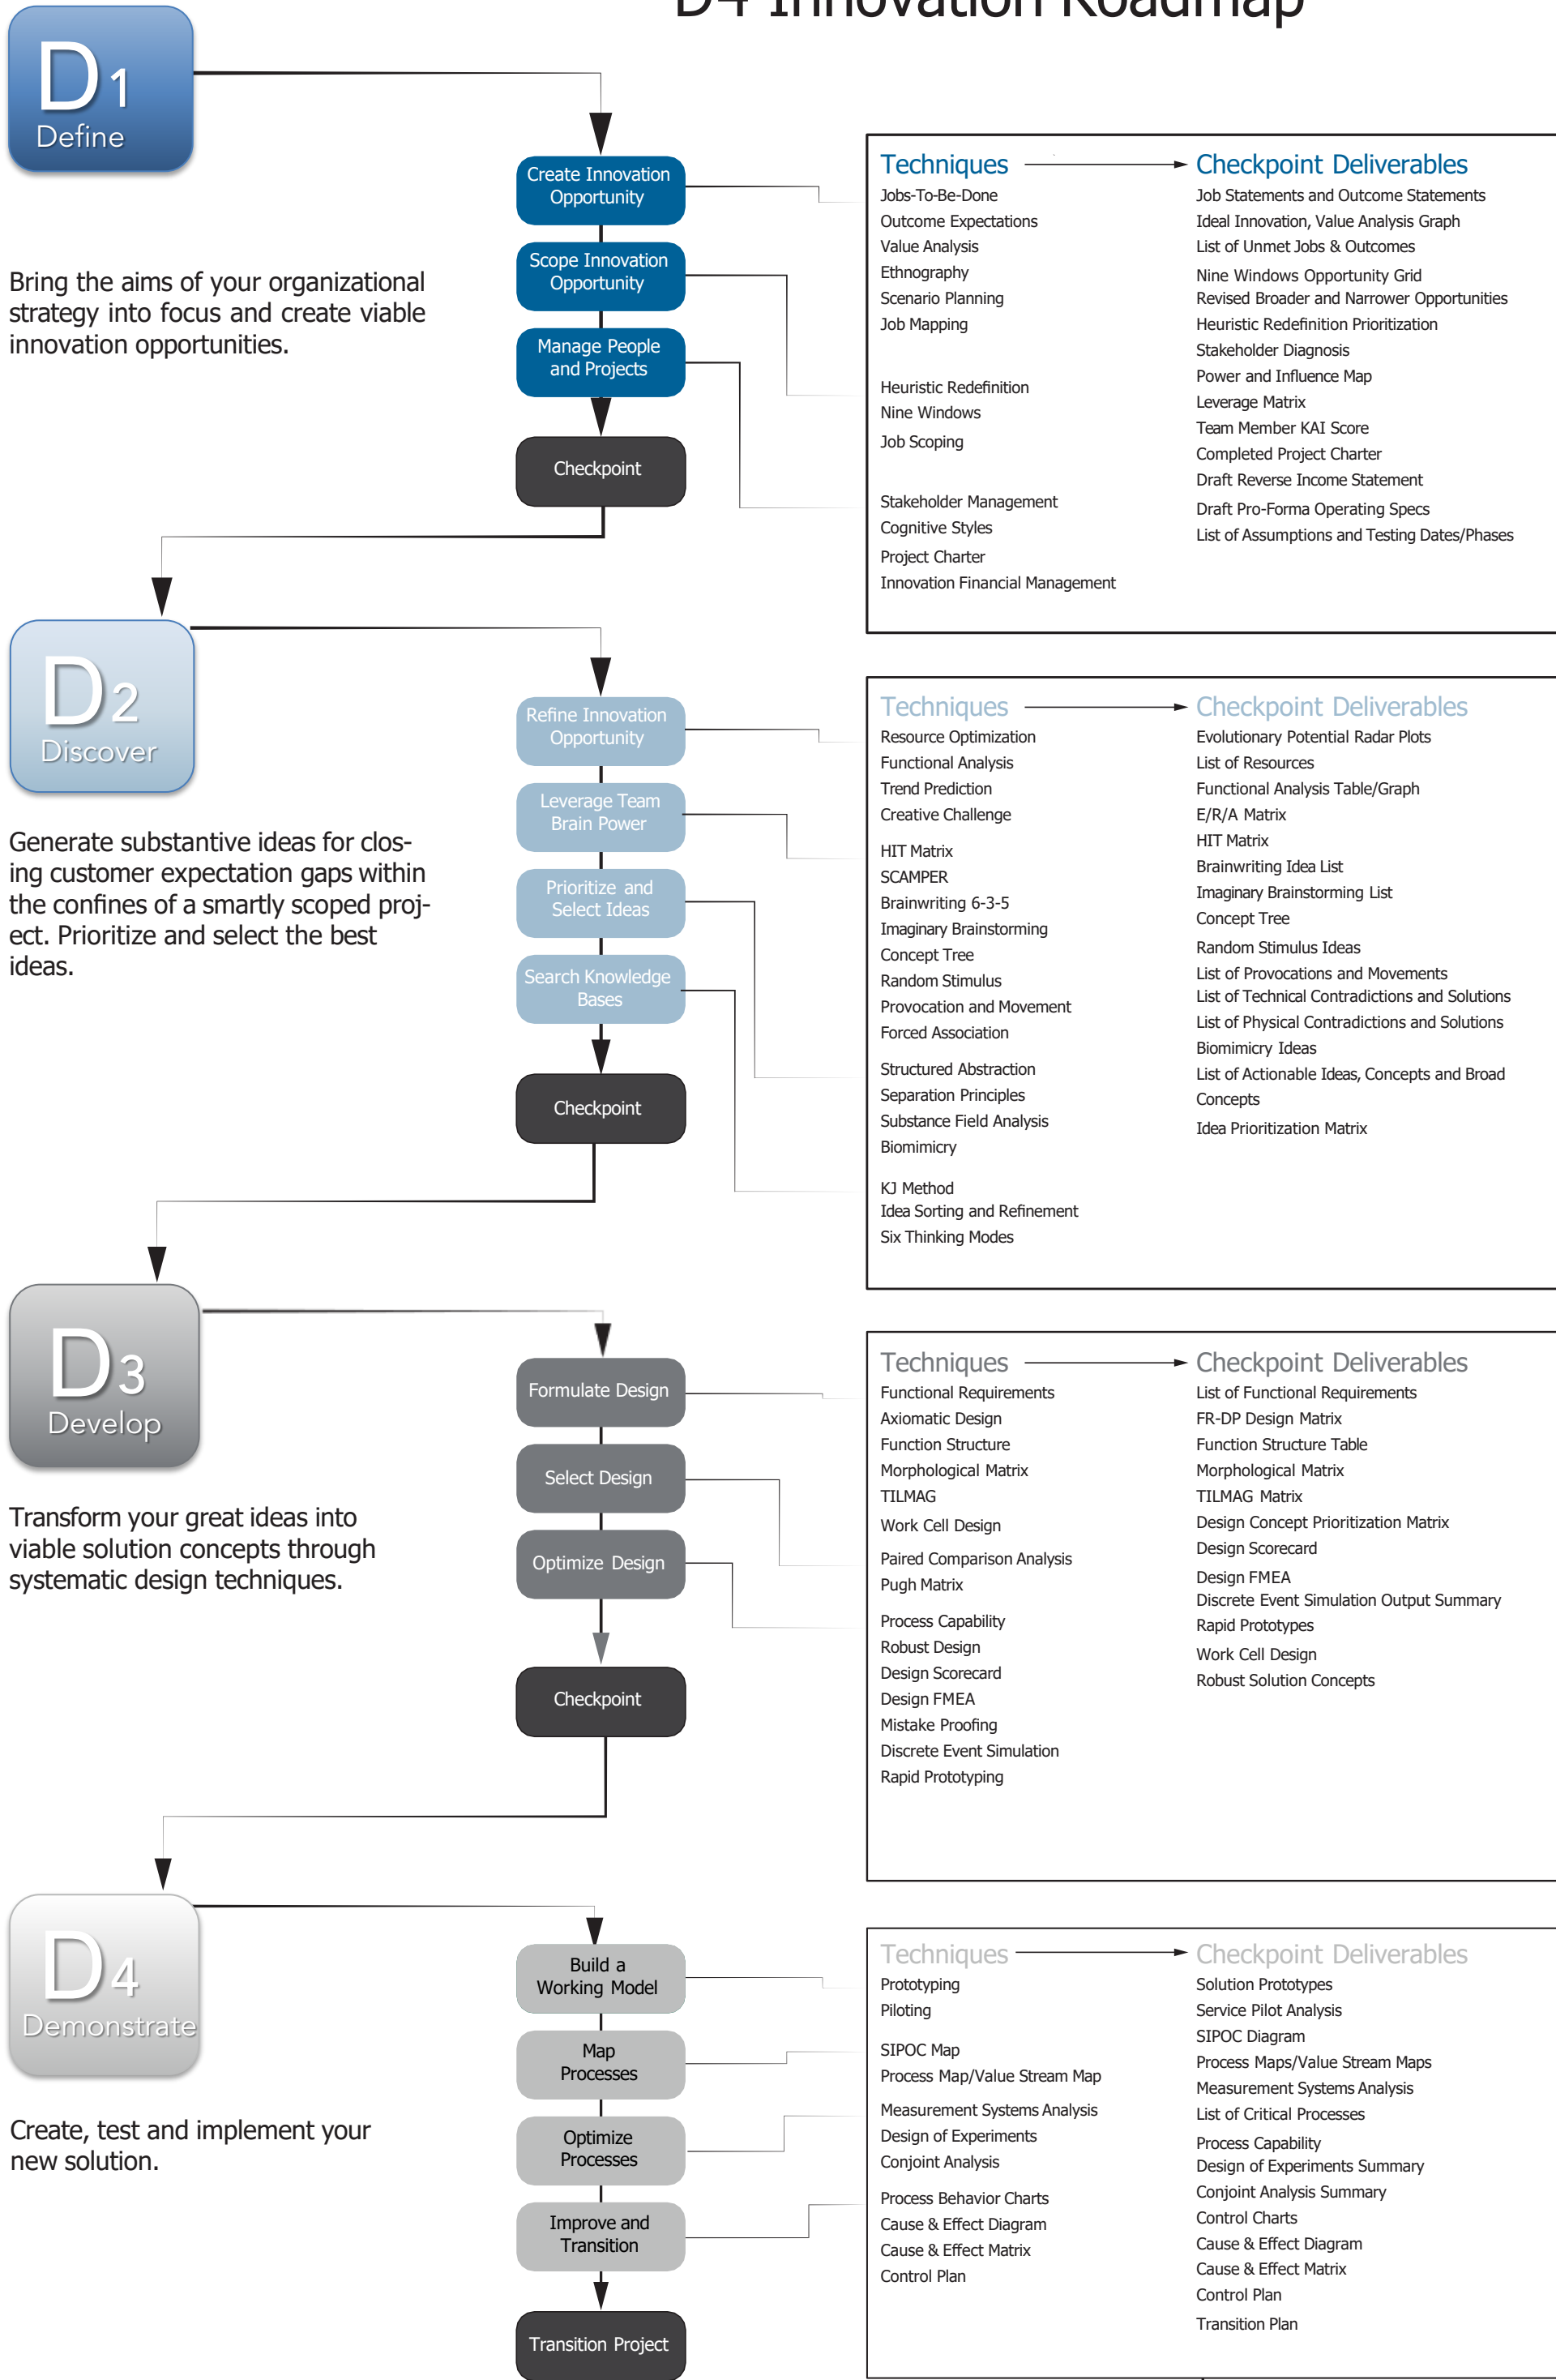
D4 Innovation Roadmap

D1
Define

Bring the aims of your organizational strategy into focus and create viable innovation opportunities.

Create Innovation Opportunity
Scope Innovation Opportunity
Manage People and Projects
Checkpoint

Techniques
Jobs-To-Be-Done
Outcome Expectations
Value Analysis
Ethnography
Scenario Planning
Job Mapping

Heuristic Redefinition
Nine Windows
Job Scoping

Stakeholder Management
Cognitive Styles
Project Charter
Innovation Financial Management

Checkpoint Deliverables
Job Statements and Outcome Statements
Ideal Innovation, Value Analysis Graph
List of Unmet Jobs & Outcomes
Nine Windows Opportunity Grid
Revised Broader and Narrower Opportunities
Heuristic Redefinition Prioritization
Stakeholder Diagnosis
Power and Influence Map
Leverage Matrix
Team Member KAI Score
Completed Project Charter
Draft Reverse Income Statement
Draft Pro-Forma Operating Specs
List of Assumptions and Testing Dates/Phases

D2
Discover

Generate substantive ideas for closing customer expectation gaps within the confines of a smartly scoped project. Prioritize and select the best ideas.

Refine Innovation Opportunity
Leverage Team Brain Power
Prioritize and Select Ideas
Search Knowledge Bases
Checkpoint

Techniques
Resource Optimization
Functional Analysis
Trend Prediction
Creative Challenge
HIT Matrix
SCAMPER
Brainwriting 6-3-5
Imaginary Brainstorming
Concept Tree
Random Stimulus
Provocation and Movement
Forced Association
Structured Abstraction
Separation Principles
Substance Field Analysis
Biomimicry
KJ Method
Idea Sorting and Refinement
Six Thinking Modes

Checkpoint Deliverables
Evolutionary Potential Radar Plots
List of Resources
Functional Analysis Table/Graph
E/R/A Matrix
HIT Matrix
Brainwriting Idea List
Imaginary Brainstorming List
Concept Tree
Random Stimulus Ideas
List of Provocations and Movements
List of Technical Contradictions and Solutions
List of Physical Contradictions and Solutions
Biomimicry Ideas
List of Actionable Ideas, Concepts and Broad Concepts
Idea Prioritization Matrix

D3
Develop

Transform your great ideas into viable solution concepts through systematic design techniques.

Formulate Design
Select Design
Optimize Design
Checkpoint

Techniques
Functional Requirements
Axiomatic Design
Function Structure
Morphological Matrix
TILMAG
Work Cell Design
Paired Comparison Analysis
Pugh Matrix
Process Capability
Robust Design
Design Scorecard
Design FMEA
Mistake Proofing
Discrete Event Simulation
Rapid Prototyping

Checkpoint Deliverables
List of Functional Requirements
FR-DP Design Matrix
Function Structure Table
Morphological Matrix
TILMAG Matrix
Design Concept Prioritization Matrix
Design Scorecard
Design FMEA
Discrete Event Simulation Output Summary
Rapid Prototypes
Work Cell Design
Robust Solution Concepts

D4
Demonstrate

Create, test and implement your new solution.

Build a Working Model
Map Processes
Optimize Processes
Improve and Transition
Transition Project

Techniques
Prototyping
Piloting
SIPOC Map
Process Map/Value Stream Map
Measurement Systems Analysis
Design of Experiments
Conjoint Analysis
Process Behavior Charts
Cause & Effect Diagram
Cause & Effect Matrix
Control Plan

Checkpoint Deliverables
Solution Prototypes
Service Pilot Analysis
SIPOC Diagram
Process Maps/Value Stream Maps
Measurement Systems Analysis
List of Critical Processes
Process Capability
Design of Experiments Summary
Conjoint Analysis Summary
Control Charts
Cause & Effect Diagram
Cause & Effect Matrix
Control Plan
Transition Plan